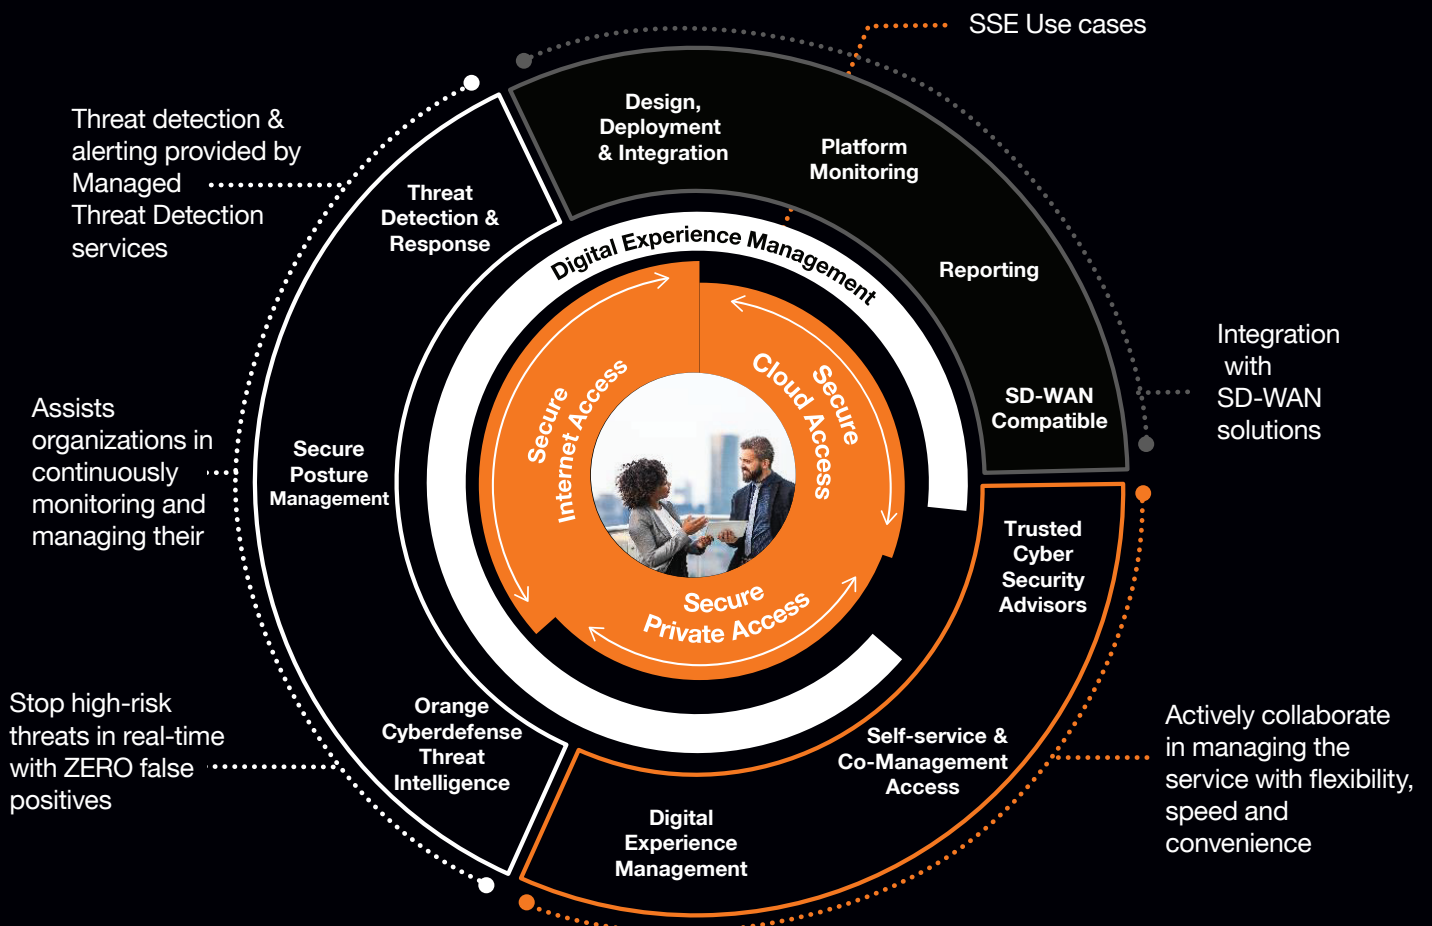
SSE Use cases

Threat detection & alerting provided by Managed Threat Detection services

Assists organizations in continuously monitoring and managing their

Stop high-risk threats in real-time with ZERO false positives

Integration with SD-WAN solutions

Actively collaborate in managing the service with flexibility, speed and convenience

Design, Deployment & Integration

Platform Monitoring

Reporting

SD-WAN Compatible

Threat Detection & Response

Secure Posture Management

Orange Cyberdefense Threat Intelligence

Digital Experience Management

Self-service & Co-Management Access

Trusted Cyber Security Advisors

Digital Experience Management

Secure Internet Access

Secure Cloud Access

Secure Private Access